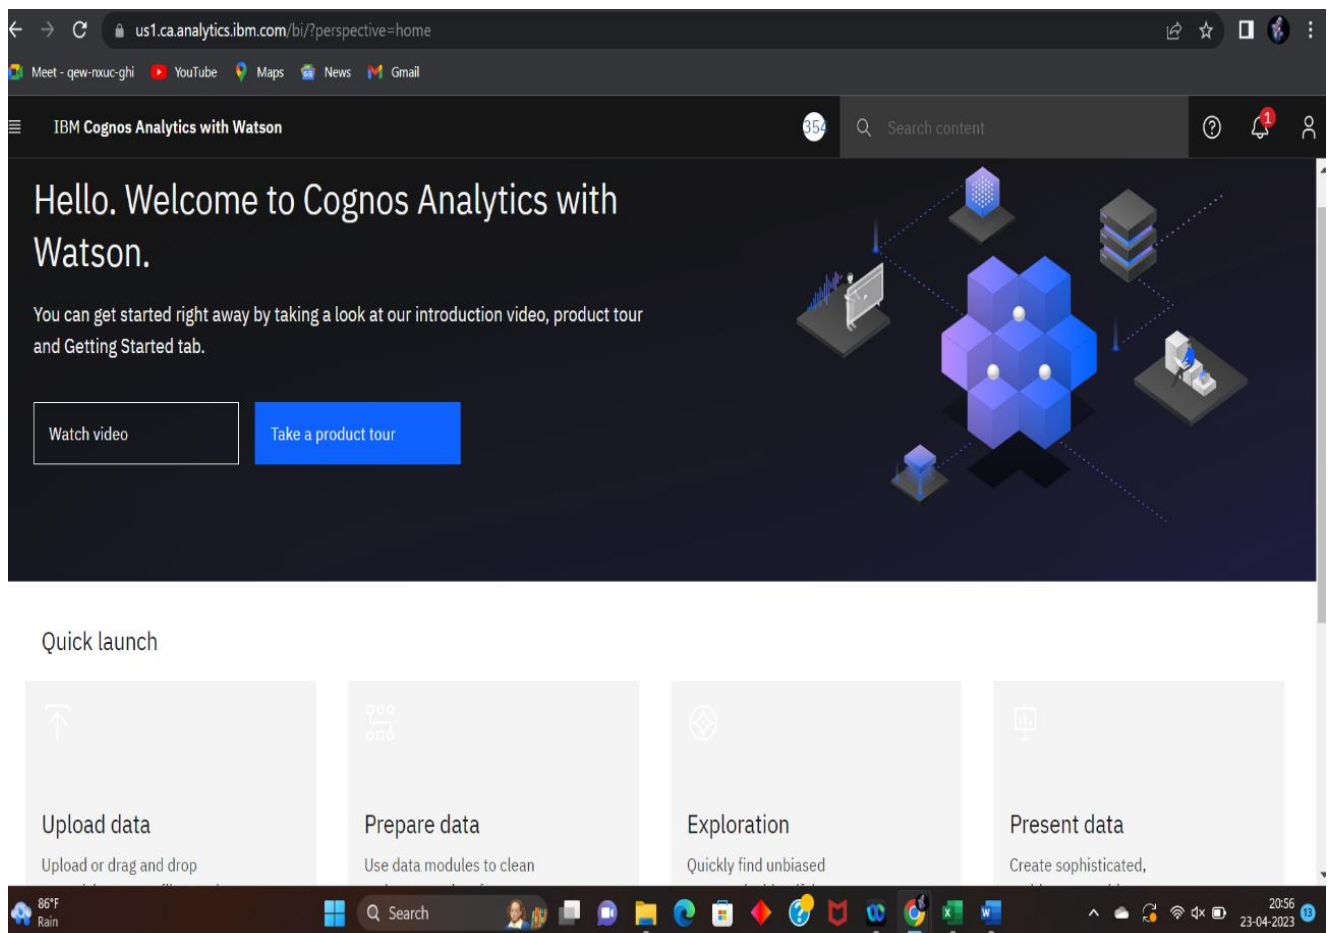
us1.ca.analytics.ibm.com/bi/?perspective=home

Meet - qew-nxuc-ghi YouTube Maps News Gmail

IBM Cognos Analytics with Watson

354 Search content

1

Hello. Welcome to Cognos Analytics with Watson.

You can get started right away by taking a look at our introduction video, product tour and Getting Started tab.

Watch video

Take a product tour

Quick launch

Upload data

Upload or drag and drop

Prepare data

Use data modules to clean

Exploration

Quickly find unbiased

Present data

Create sophisticated,

86°F
Rain

Search

20:56
23-04-2023

13